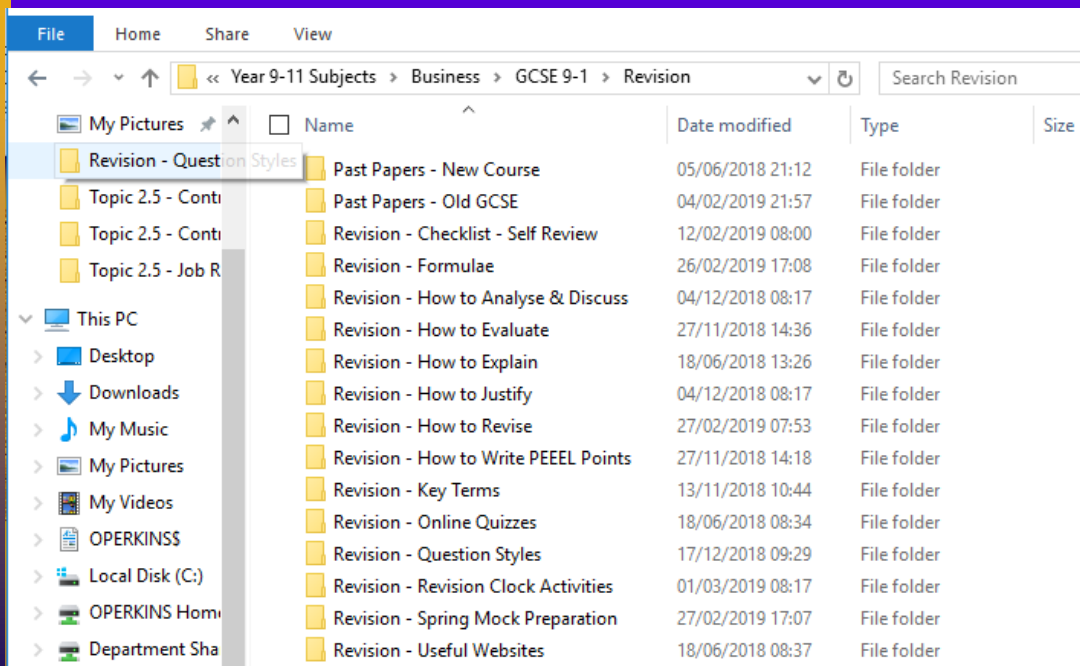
File Home Share View

« Year 9-11 Subjects › Business › GCSE 9-1 › Revision

Search Revision

My Pictures
Revision - Question Styles
Topic 2.5 - Contr
Topic 2.5 - Contr
Topic 2.5 - Job R
This PC
Desktop
Downloads
My Music
My Pictures
My Videos
OPERKINS$
Local Disk (C:)
OPERKINS Home
Department Sha

| Name | Date modified | Type | Size |
|---|---|---|---|
| Past Papers - New Course | 05/06/2018 21:12 | File folder | |
| Past Papers - Old GCSE | 04/02/2019 21:57 | File folder | |
| Revision - Checklist - Self Review | 12/02/2019 08:00 | File folder | |
| Revision - Formulae | 26/02/2019 17:08 | File folder | |
| Revision - How to Analyse & Discuss | 04/12/2018 08:17 | File folder | |
| Revision - How to Evaluate | 27/11/2018 14:36 | File folder | |
| Revision - How to Explain | 18/06/2018 13:26 | File folder | |
| Revision - How to Justify | 04/12/2018 08:17 | File folder | |
| Revision - How to Revise | 27/02/2019 07:53 | File folder | |
| Revision - How to Write PEEEL Points | 27/11/2018 14:18 | File folder | |
| Revision - Key Terms | 13/11/2018 10:44 | File folder | |
| Revision - Online Quizzes | 18/06/2018 08:34 | File folder | |
| Revision - Question Styles | 17/12/2018 09:29 | File folder | |
| Revision - Revision Clock Activities | 01/03/2019 08:17 | File folder | |
| Revision - Spring Mock Preparation | 27/02/2019 17:07 | File folder | |
| Revision - Useful Websites | 18/06/2018 08:37 | File folder | |